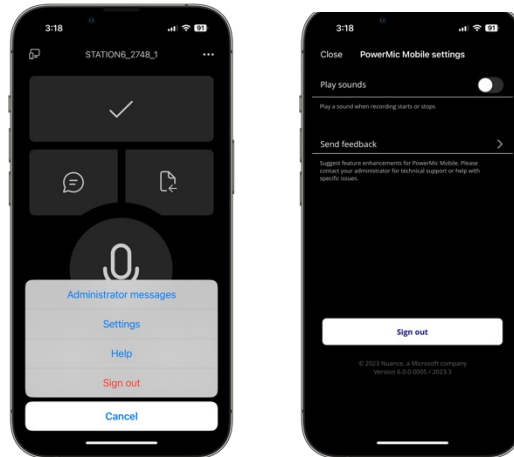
3:18

91

STATION6_2748_1

...

Administrator messages

Settings

Help

Sign out

Cancel

3:18

91

Close PowerMic Mobile settings

Play sounds

Play a sound when recording starts or stops

Send feedback

Suggest feature enhancements for PowerMic Mobile. Please contact your administrator for technical support or help with specific issues.

Sign out

© 2023 Nuance, a Microsoft company
Version 6.0.0.0005 / 2023.3